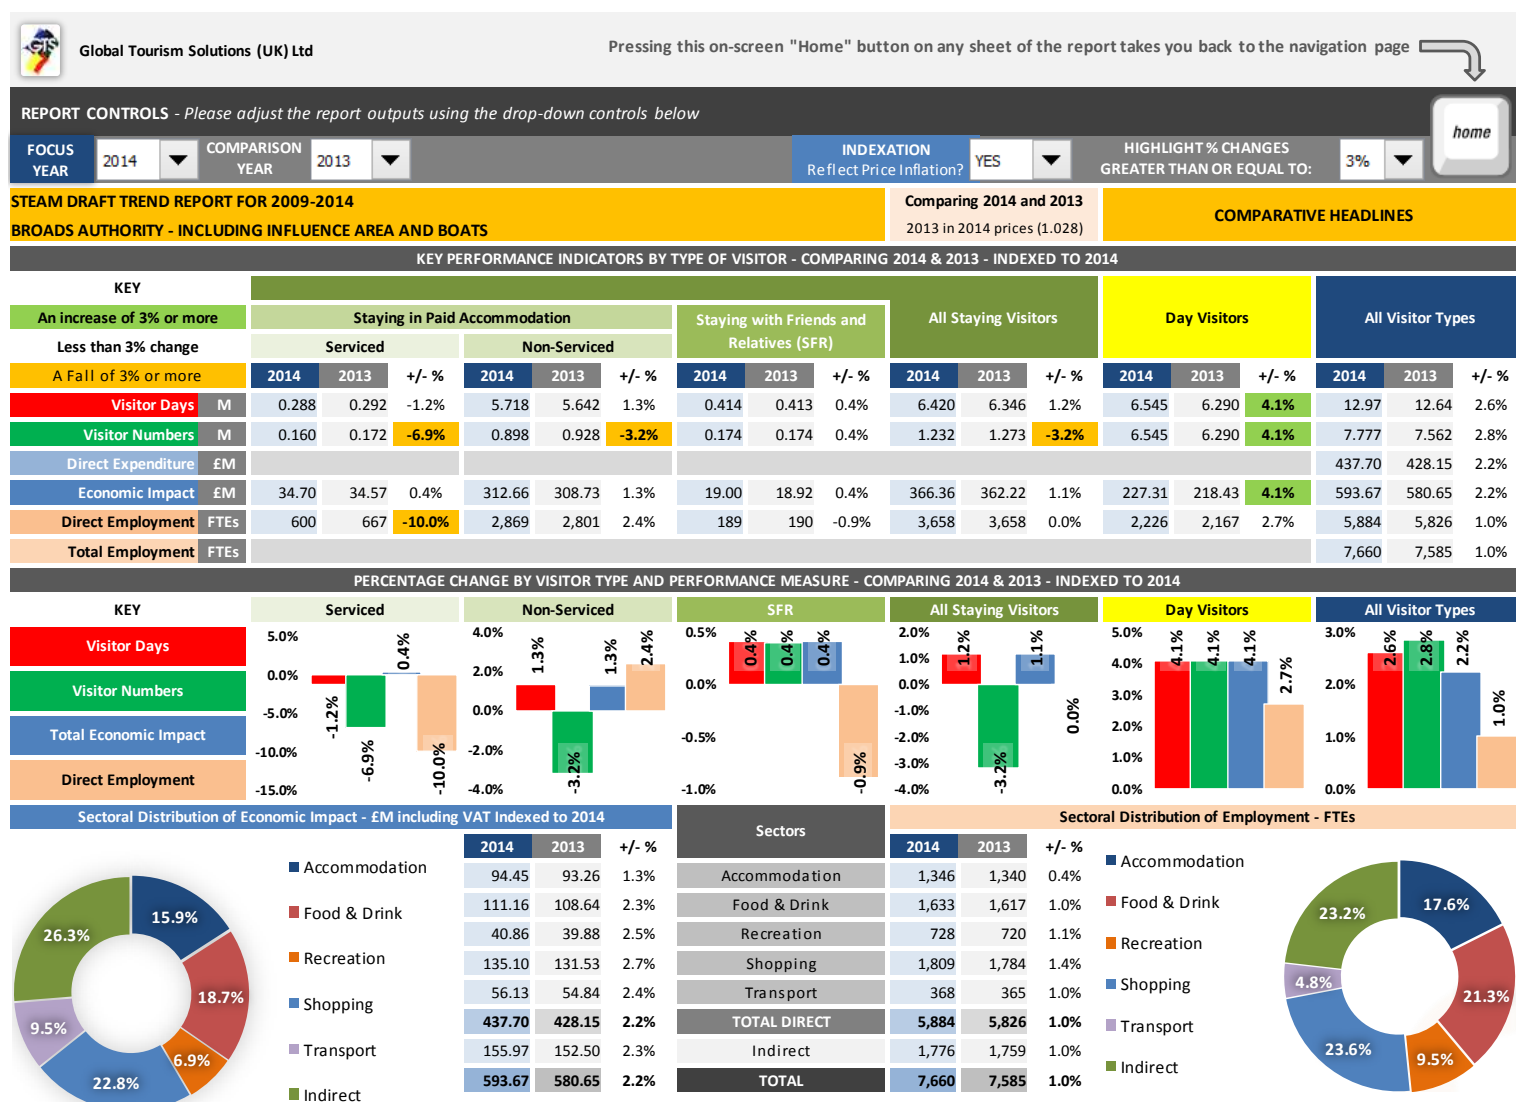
GTS Global Tourism Solutions (UK) Ltd

Pressing this on-screen "Home" button on any sheet of the report takes you back to the navigation page

home

REPORT CONTROLS - *Please adjust the report outputs using the drop-down controls below*

FOCUS YEAR 2014 COMPARISON YEAR 2013 INDEXATION Reflect Price Inflation? YES HIGHLIGHT % CHANGES GREATER THAN OR EQUAL TO: 3%

STEAM DRAFT TREND REPORT FOR 2009-2014
BROADS AUTHORITY - INCLUDING INFLUENCE AREA AND BOATS

Comparing 2014 and 2013
2013 in 2014 prices (1.028)

COMPARATIVE HEADLINES

KEY PERFORMANCE INDICATORS BY TYPE OF VISITOR - COMPARING 2014 & 2013 - INDEXED TO 2014

KEY
An increase of 3% or more
Less than 3% change
A Fall of 3% or more

Staying in Paid Accommodation | Staying with Friends and Relatives (SFR) | All Staying Visitors | Day Visitors | All Visitor Types

| | | Serviced 2014 | 2013 | +/- % | Non-Serviced 2014 | 2013 | +/- % | SFR 2014 | 2013 | +/- % | All Staying 2014 | 2013 | +/- % | Day 2014 | 2013 | +/- % | All 2014 | 2013 | +/- % |
|---|---|---|---|---|---|---|---|---|---|---|---|---|---|---|---|---|---|---|---|
| Visitor Days | M | 0.288 | 0.292 | -1.2% | 5.718 | 5.642 | 1.3% | 0.414 | 0.413 | 0.4% | 6.420 | 6.346 | 1.2% | 6.545 | 6.290 | 4.1% | 12.97 | 12.64 | 2.6% |
| Visitor Numbers | M | 0.160 | 0.172 | -6.9% | 0.898 | 0.928 | -3.2% | 0.174 | 0.174 | 0.4% | 1.232 | 1.273 | -3.2% | 6.545 | 6.290 | 4.1% | 7.777 | 7.562 | 2.8% |
| Direct Expenditure | £M | | | | | | | | | | | | | | | | 437.70 | 428.15 | 2.2% |
| Economic Impact | £M | 34.70 | 34.57 | 0.4% | 312.66 | 308.73 | 1.3% | 19.00 | 18.92 | 0.4% | 366.36 | 362.22 | 1.1% | 227.31 | 218.43 | 4.1% | 593.67 | 580.65 | 2.2% |
| Direct Employment | FTEs | 600 | 667 | -10.0% | 2,869 | 2,801 | 2.4% | 189 | 190 | -0.9% | 3,658 | 3,658 | 0.0% | 2,226 | 2,167 | 2.7% | 5,884 | 5,826 | 1.0% |
| Total Employment | FTEs | | | | | | | | | | | | | | | | 7,660 | 7,585 | 1.0% |

PERCENTAGE CHANGE BY VISITOR TYPE AND PERFORMANCE MEASURE - COMPARING 2014 & 2013 - INDEXED TO 2014

KEY
Visitor Days
Visitor Numbers
Total Economic Impact
Direct Employment

Serviced: 5.0% 0.0% -5.0% -10.0% -15.0%; -1.2% -6.9% 0.4% -10.0%
Non-Serviced: 4.0% 2.0% 0.0% -2.0% -4.0%; 1.3% -3.2% 1.3% 2.4%
SFR: 0.5% 0.0% -0.5% -1.0%; 0.4% 0.4% 0.4% -0.9%
All Staying Visitors: 2.0% 1.0% 0.0% -1.0% -2.0% -3.0% -4.0%; 1.2% -3.2% 1.1% 0.0%
Day Visitors: 5.0% 4.0% 3.0% 2.0% 1.0% 0.0%; 4.1% 4.1% 4.1% 2.7%
All Visitor Types: 3.0% 2.0% 1.0% 0.0%; 2.6% 2.8% 2.2% 1.0%

Sectoral Distribution of Economic Impact - £M including VAT Indexed to 2014

26.3% 15.9% 18.7% 6.9% 22.8% 9.5%

Accommodation
Food & Drink
Recreation
Shopping
Transport
Indirect

| 2014 | 2013 | +/- % | Sectors | 2014 | 2013 | +/- % |
|---|---|---|---|---|---|---|
| 94.45 | 93.26 | 1.3% | Accommodation | 1,346 | 1,340 | 0.4% |
| 111.16 | 108.64 | 2.3% | Food & Drink | 1,633 | 1,617 | 1.0% |
| 40.86 | 39.88 | 2.5% | Recreation | 728 | 720 | 1.1% |
| 135.10 | 131.53 | 2.7% | Shopping | 1,809 | 1,784 | 1.4% |
| 56.13 | 54.84 | 2.4% | Transport | 368 | 365 | 1.0% |
| 437.70 | 428.15 | 2.2% | TOTAL DIRECT | 5,884 | 5,826 | 1.0% |
| 155.97 | 152.50 | 2.3% | Indirect | 1,776 | 1,759 | 1.0% |
| 593.67 | 580.65 | 2.2% | TOTAL | 7,660 | 7,585 | 1.0% |

Sectoral Distribution of Employment - FTEs

Accommodation
Food & Drink
Recreation
Shopping
Transport
Indirect

23.2% 17.6% 21.3% 9.5% 23.6% 4.8%